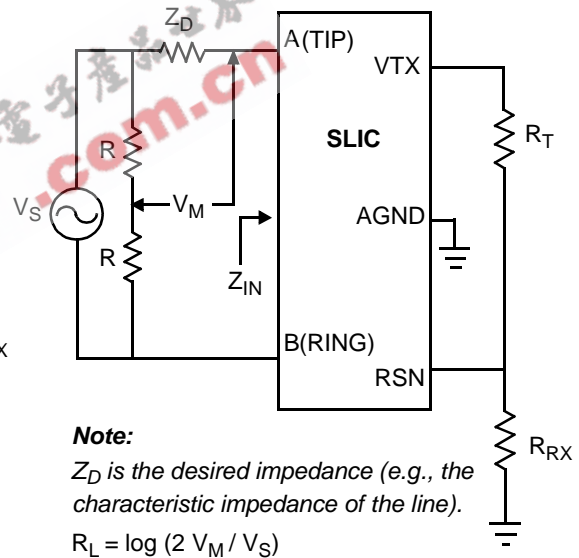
$Z_D$

A(TIP)

VTX

SLIC

$R_T$

R

$V_S$

$V_M$

AGND

R

$Z_{IN}$

X

B(RING)

RSN

$R_{RX}$

***Note:***

*$Z_D$ is the desired impedance (e.g., the characteristic impedance of the line).*

$R_L = \log (2 V_M / V_S)$